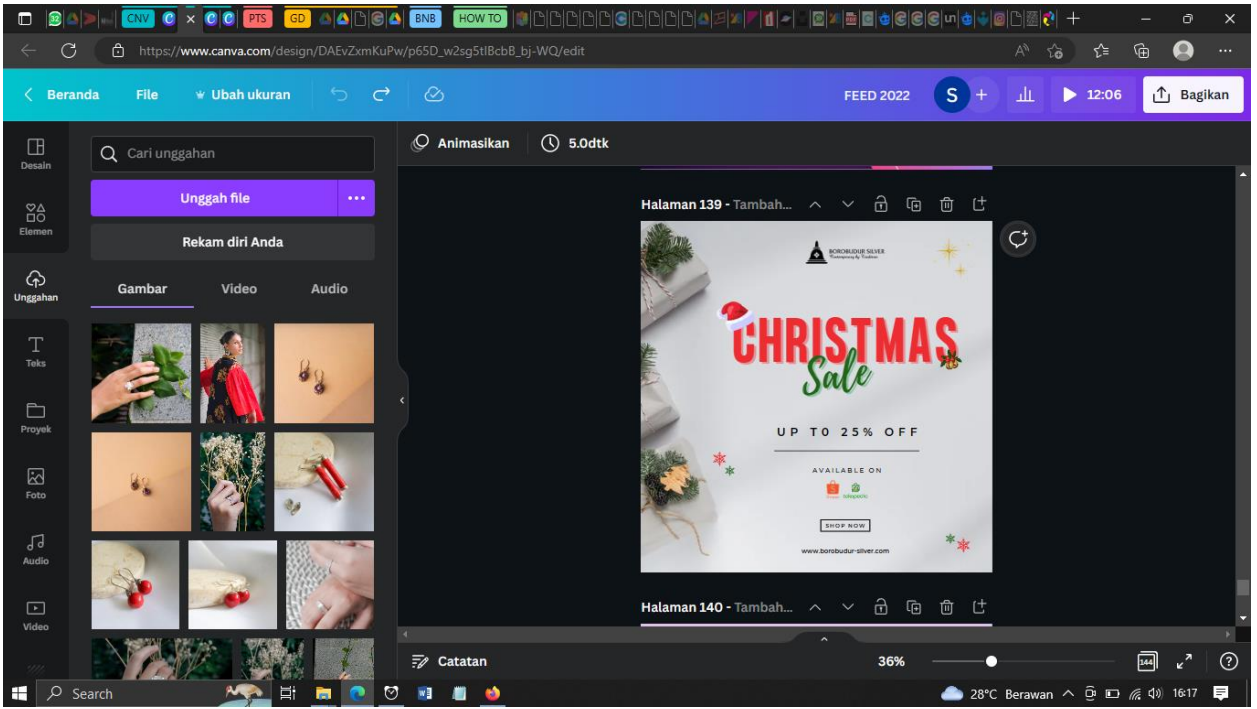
CNV PTS GD BNB HOW TO

https://www.canva.com/design/DAEvZxmKuPw/p65D_w2sg5tlBcbB_bj-WQ/edit

Beranda File Ubah ukuran FEED 2022 S + 12:06 Bagikan

Desain
Elemen
Unggahan
Teks
Proyek
Foto
Audio
Video

Cari unggahan

Unggah file ...

Rekam diri Anda

Gambar Video Audio

Animasikan 5.0dtk

Halaman 139 - Tambah...

BOROBUDUR SILVER

CHRISTMAS Sale

UP TO 25% OFF

AVAILABLE ON

tokopedia

SHOP NOW

www.borobudur-silver.com

Halaman 140 - Tambah...

Catatan 36% 144 ?

Search 28°C Berawan 16:17